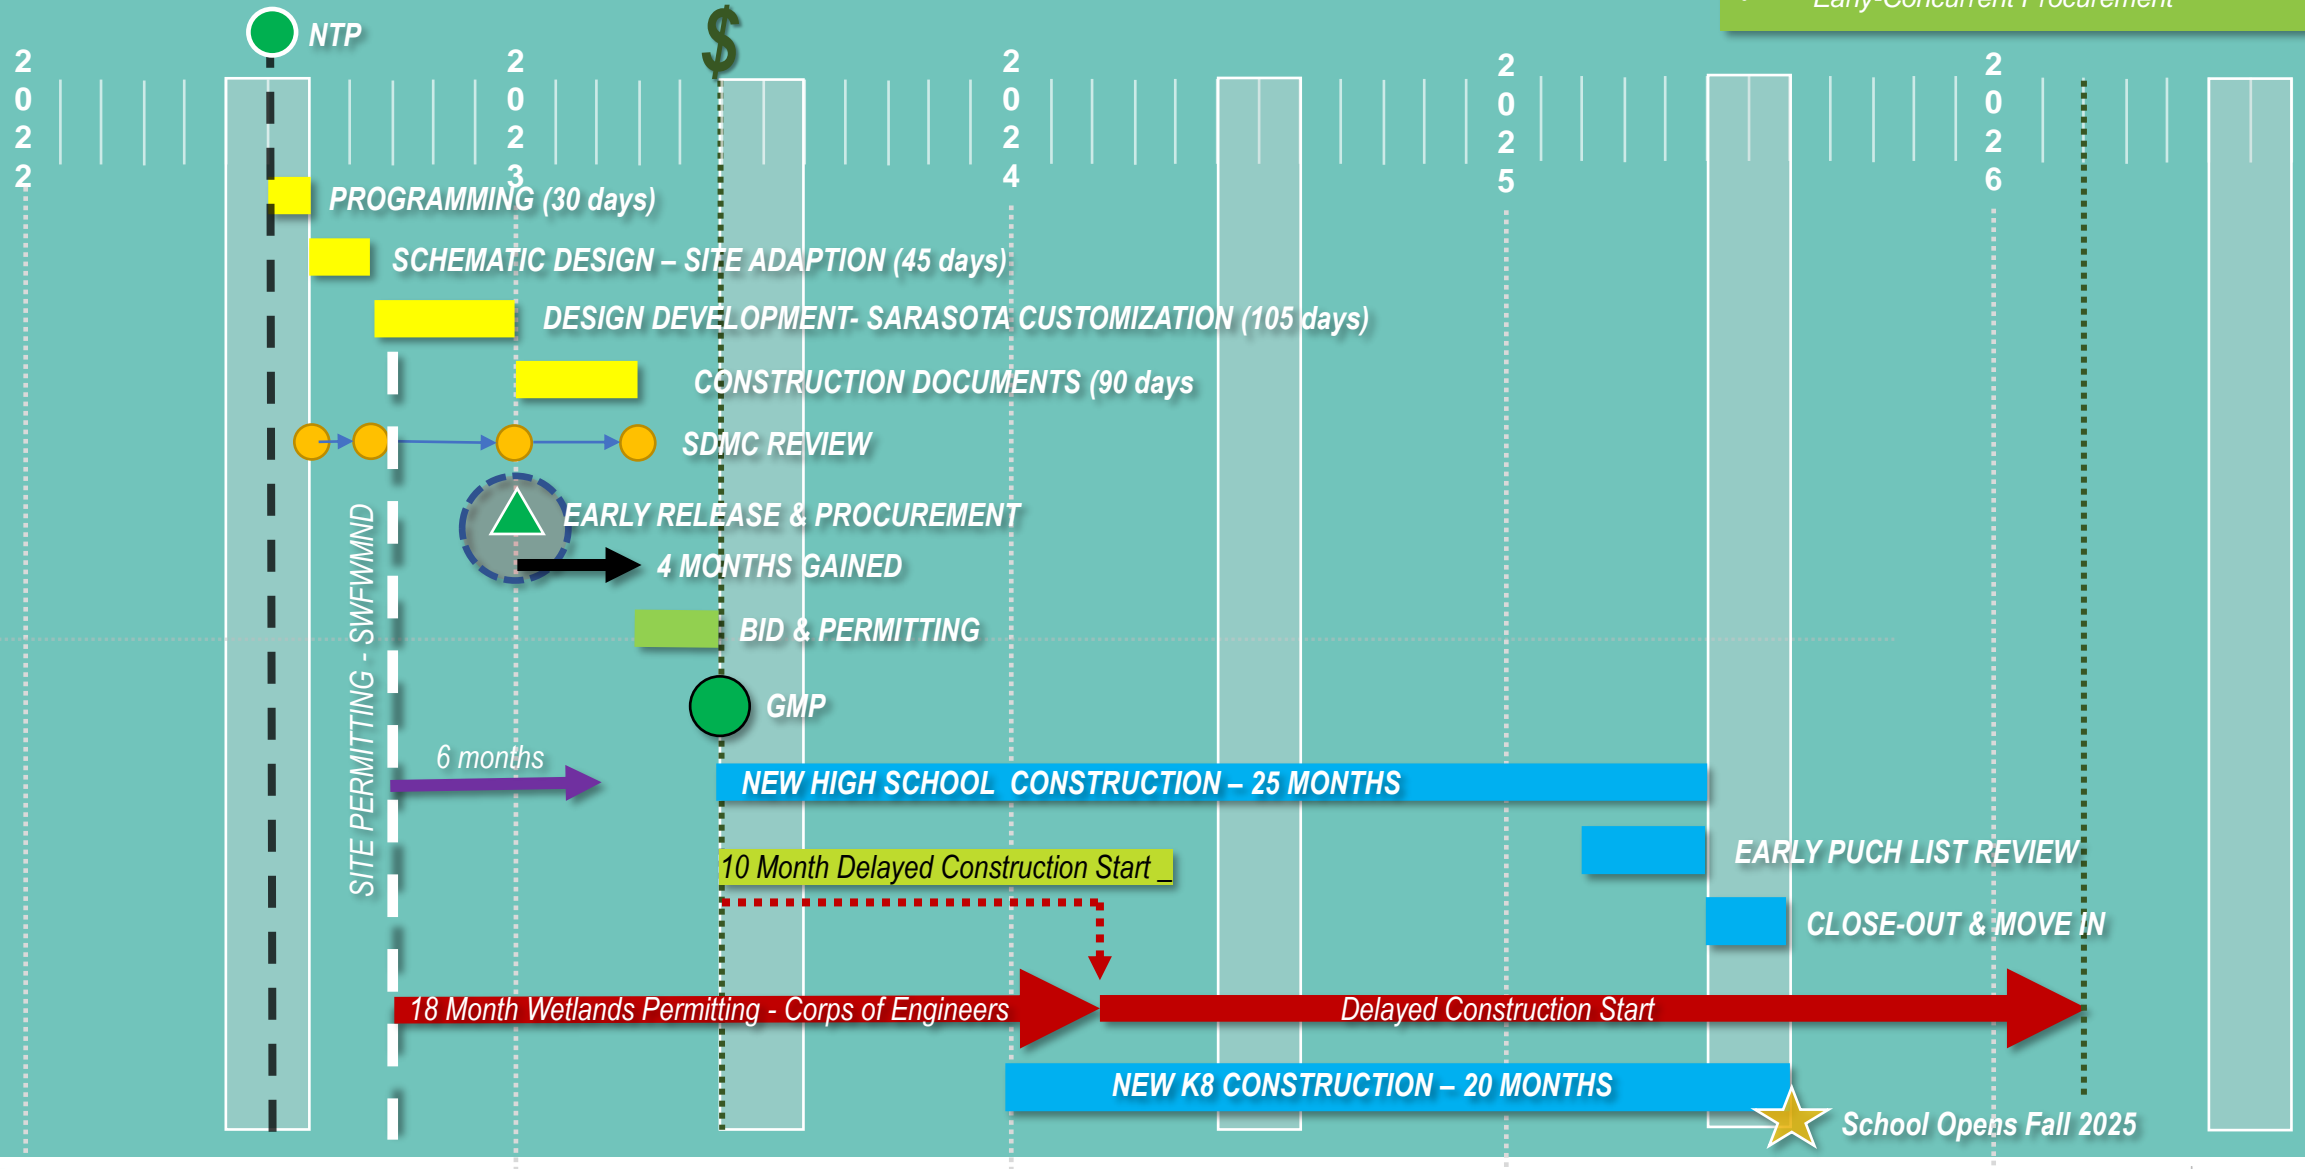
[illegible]

NTP

$

2022

2023

2024

2025

2026

PROGRAMMING (30 days)

SCHEMATIC DESIGN – SITE ADAPTION (45 days)

DESIGN DEVELOPMENT- SARASOTA CUSTOMIZATION (105 days)

CONSTRUCTION DOCUMENTS (90 days

SDMC REVIEW

EARLY RELEASE & PROCUREMENT

4 MONTHS GAINED

BID & PERMITTING

GMP

SITE PERMITTING - SWFWMND

6 months

NEW HIGH SCHOOL CONSTRUCTION – 25 MONTHS

EARLY PUCH LIST REVIEW

10 Month Delayed Construction Start _

CLOSE-OUT & MOVE IN

18 Month Wetlands Permitting - Corps of Engineers

Delayed Construction Start

NEW K8 CONSTRUCTION – 20 MONTHS

School Opens Fall 2025